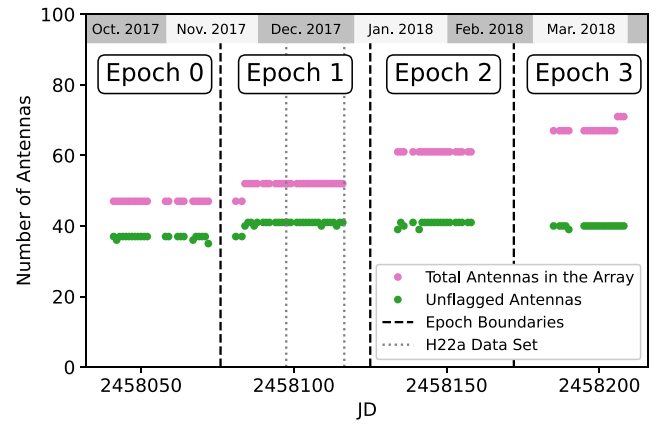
Oct. 2017 Nov. 2017 Dec. 2017 Jan. 2018 Feb. 2018 Mar. 2018

Epoch 0

Epoch 1

Epoch 2

Epoch 3

100
80
60
40
20
0

Number of Antennas

Total Antennas in the Array
Unflagged Antennas
Epoch Boundaries
H22a Data Set

2458050 2458100 2458150 2458200

JD